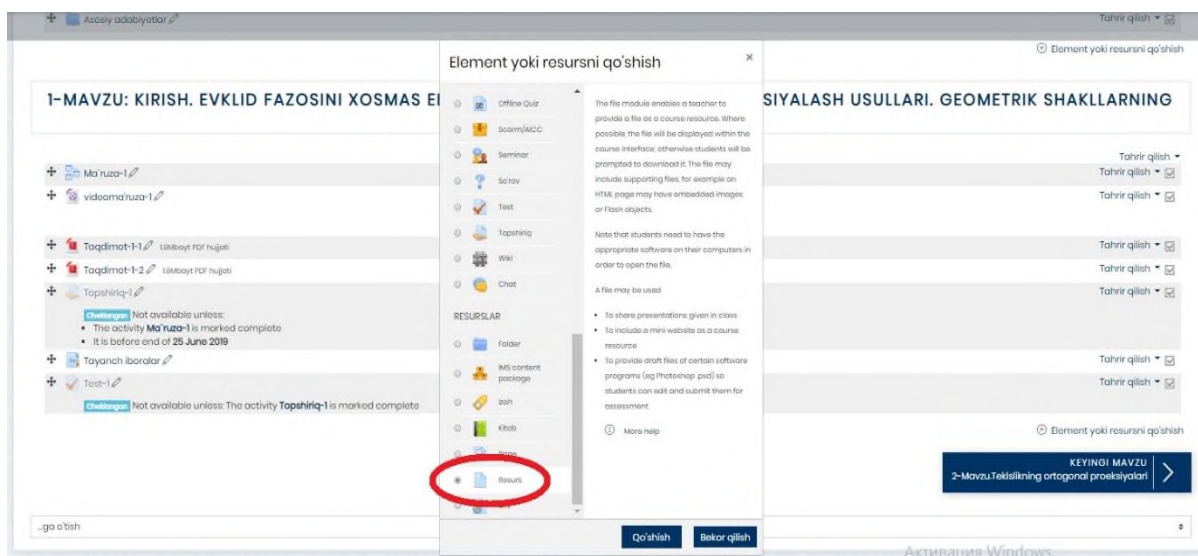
Asosiy adabiyotlar

Tahrir qilish

Element yoki resursni qo'shish

1-MAVZU: KIRISH. EVKLID FAZOSINI XOSMAS EL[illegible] SIYALASH USULLARI. GEOMETRIK SHAKLLARNING

Tahrir qilish

Ma'ruza-1
Tahrir qilish

videoma'ruza-1
Tahrir qilish

Taqdimot-1-1 1.8Mbayt PDF hujjati
Tahrir qilish

Taqdimot-1-2 1.8Mbayt PDF hujjati
Tahrir qilish

Topshiriq-1
Tahrir qilish

Cheklangan Not available unless:
• The activity Ma'ruza-1 is marked complete
• It is before end of 25 June 2019

Tayanch iboralar
Tahrir qilish

Test-1
Tahrir qilish

Cheklangan Not available unless: The activity Topshiriq-1 is marked complete

Element yoki resursni qo'shish

KEYINGI MAVZU
2-Mavzu.Tekislikning ortogonal proeksiyalari

..ga o'tish

Element yoki resursni qo'shish ×

Offline Quiz
Scorm/AICC
Seminar
So'rov
Test
Topshiriq
Wiki
Chat

RESURSLAR
Folder
IMS content package
Izoh
Kitob
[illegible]
Resurs
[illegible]

The file module enables a teacher to provide a file as a course resource. Where possible, the file will be displayed within the course interface; otherwise students will be prompted to download it. The file may include supporting files, for example an HTML page may have embedded images or Flash objects.

Note that students need to have the appropriate software on their computers in order to open the file.

A file may be used

• To share presentations given in class
• To include a mini website as a course resource
• To provide draft files of certain software programs (eg Photoshop .psd) so students can edit and submit them for assessment

More help

Qo'shish
Bekor qilish

Активация Windows